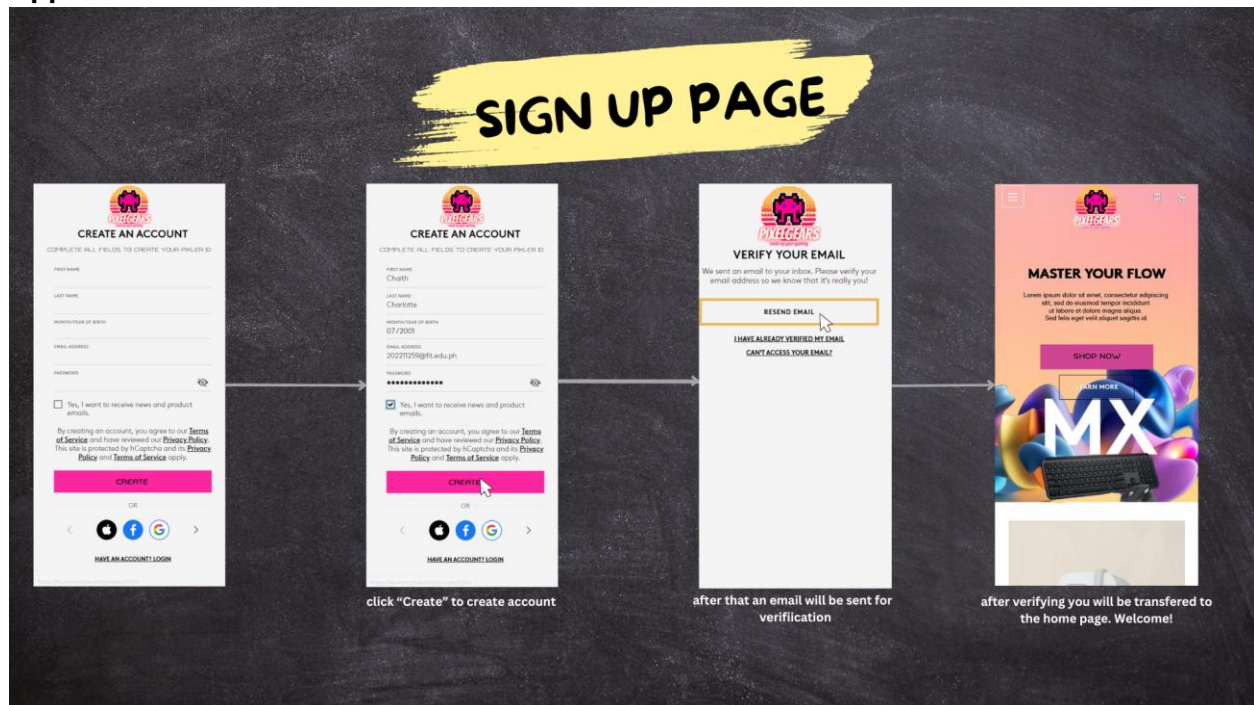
SIGN UP PAGE

PIXELGEARS
CREATE AN ACCOUNT
COMPLETE ALL FIELDS TO CREATE YOUR PIXLER ID
FIRST NAME
LAST NAME
MONTH/YEAR OF BIRTH
EMAIL ADDRESS
PASSWORD
Yes, I want to receive news and product emails.
By creating an account, you agree to our Terms of Service and have reviewed our Privacy Policy. This site is protected by hCaptcha and its Privacy Policy and Terms of Service apply.
CREATE
OR
HAVE AN ACCOUNT? LOGIN

PIXELGEARS
CREATE AN ACCOUNT
COMPLETE ALL FIELDS TO CREATE YOUR PIXLER ID
FIRST NAME
Chath
LAST NAME
Charlotte
MONTH/YEAR OF BIRTH
07/2001
EMAIL ADDRESS
202211259@fit.edu.ph
PASSWORD
••••••••••••••
Yes, I want to receive news and product emails.
By creating an account, you agree to our Terms of Service and have reviewed our Privacy Policy. This site is protected by hCaptcha and its Privacy Policy and Terms of Service apply.
CREATE
OR
HAVE AN ACCOUNT? LOGIN
click “Create” to create account

PIXELGEARS
VERIFY YOUR EMAIL
We sent an email to your inbox. Please verify your email address so we know that it's really you!
RESEND EMAIL
I HAVE ALREADY VERIFIED MY EMAIL
CAN'T ACCESS YOUR EMAIL?
after that an email will be sent for verifiication

PIXELGEARS
MASTER YOUR FLOW
Lorem ipsum dolor sit amet, consectetur adipiscing elit, sed do eiusmod tempor incididunt ut labore et dolore magna aliqua. Sed felis eget velit aliquet sagittis id.
SHOP NOW
LEARN MORE
MX
after verifying you will be transfered to the home page. Welcome!